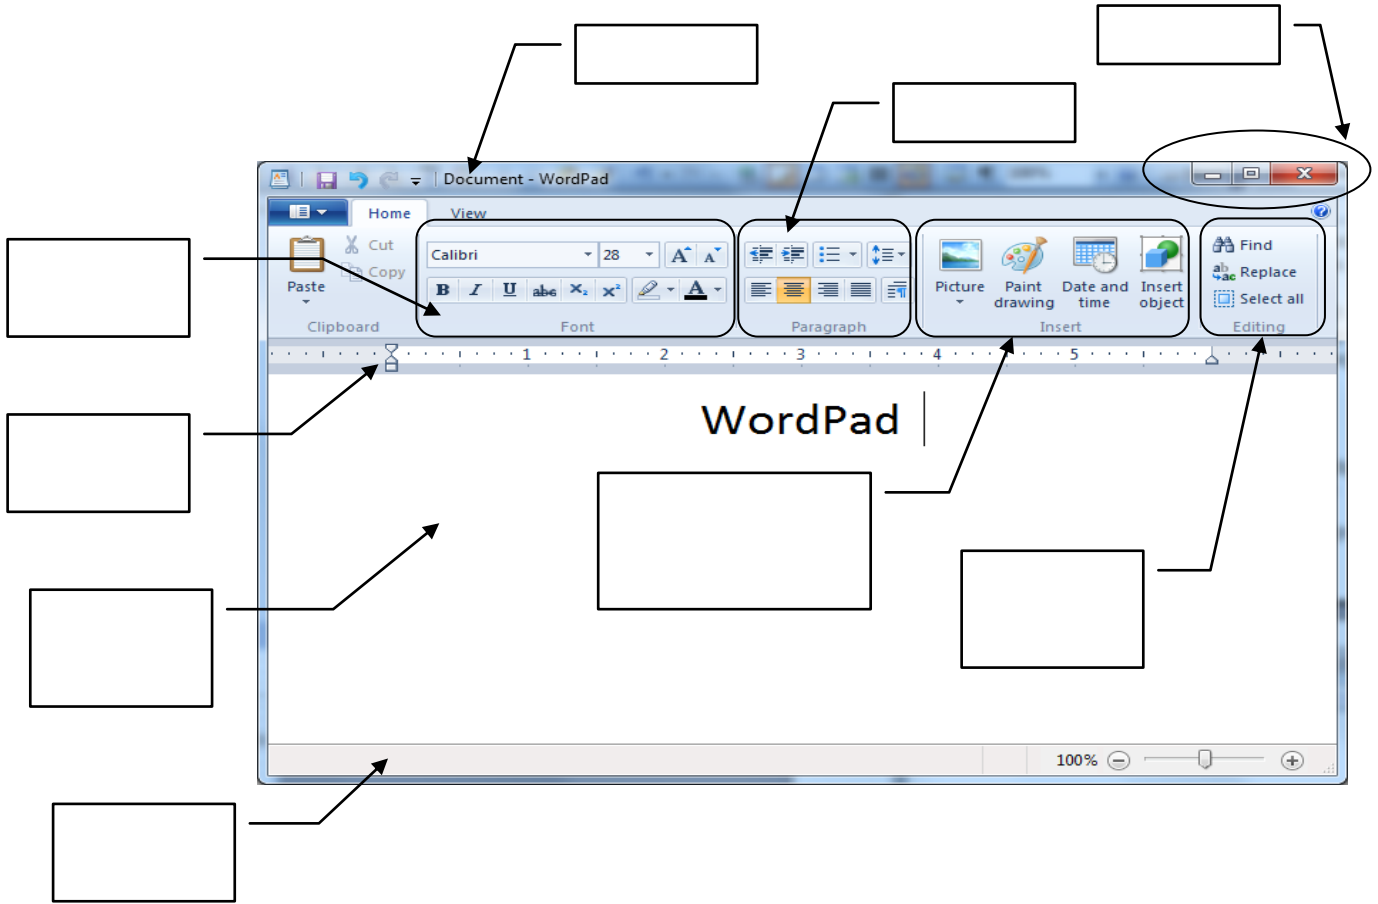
Document - WordPad

Home

View

Paste

Cut

Copy

Clipboard

Calibri

28

B

I

U

abc

$X_2$

$X^2$

A

Font

Paragraph

Picture

Paint drawing

Date and time

Insert object

Insert

Find

Replace

Select all

Editing

1

2

3

4

5

WordPad

100%